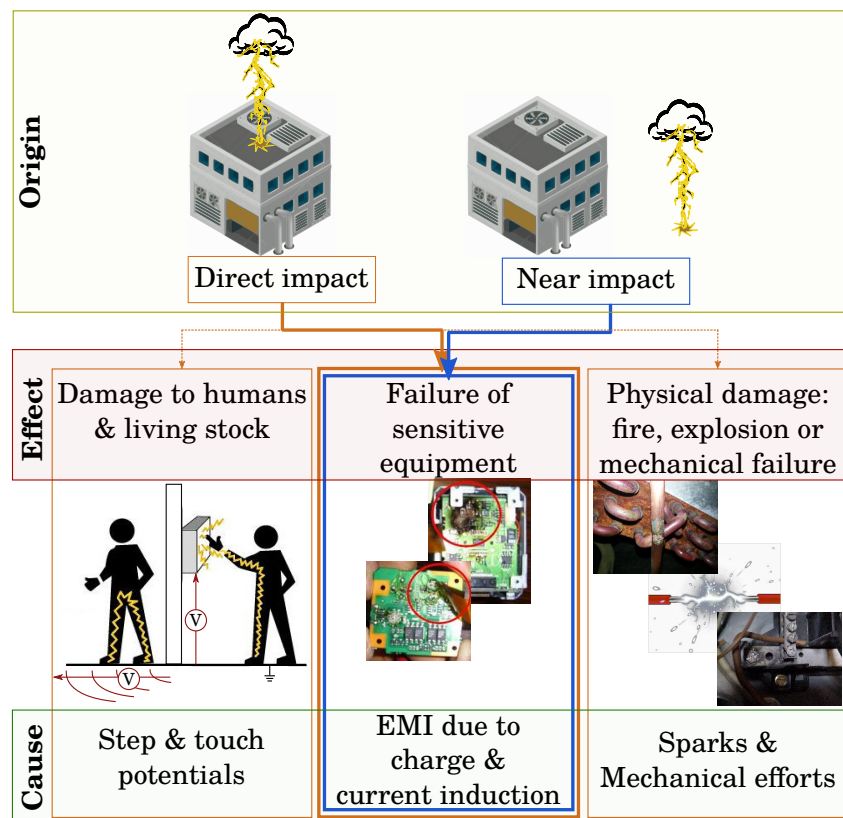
Origin

Direct impact

Near impact

Effect

Damage to humans & living stock

Failure of sensitive equipment

Physical damage: fire, explosion or mechanical failure

V

V

Cause

Step & touch potentials

EMI due to charge & current induction

Sparks & Mechanical efforts